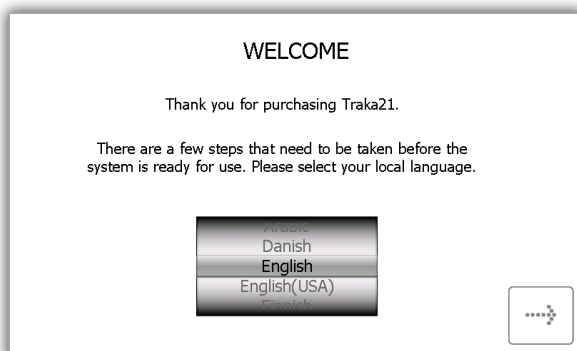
WELCOME

Thank you for purchasing Traka21.

There are a few steps that need to be taken before the system is ready for use. Please select your local language.

Arabic
Danish
English
English(USA)
Finnish